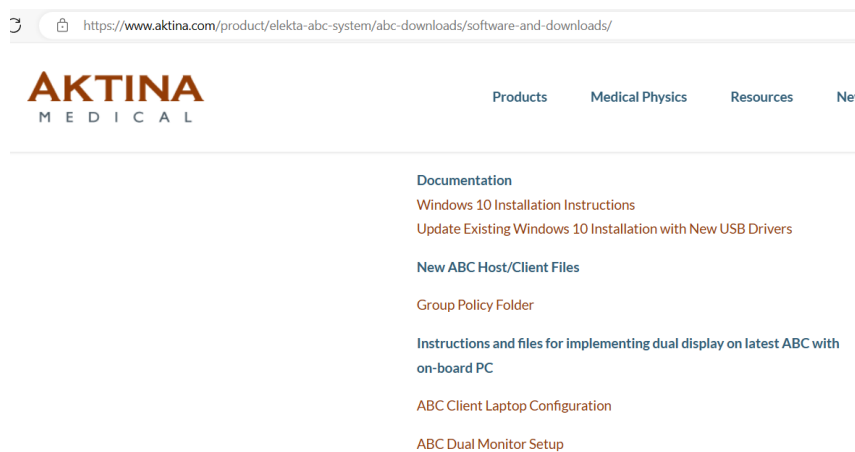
https://www.aktina.com/product/elekta-abc-system/abc-downloads/software-and-downloads/

AKTINA
MEDICAL

Products Medical Physics Resources Ne

Documentation
Windows 10 Installation Instructions
Update Existing Windows 10 Installation with New USB Drivers

New ABC Host/Client Files

Group Policy Folder

Instructions and files for implementing dual display on latest ABC with on-board PC

ABC Client Laptop Configuration

ABC Dual Monitor Setup